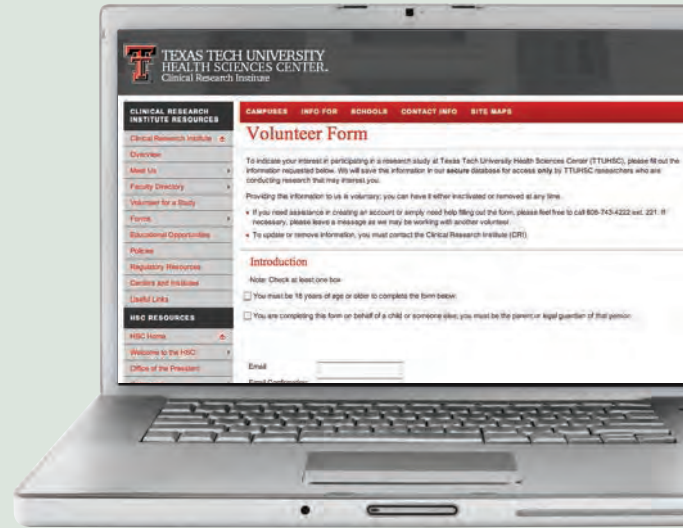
TEXAS TECH UNIVERSITY
HEALTH SCIENCES CENTER.
Clinical Research Institute

CLINICAL RESEARCH INSTITUTE RESOURCES

Clinical Research Institute
Overview
Meet Us
Faculty Directory
Volunteer for a Study
Forms
Educational Opportunities
Policies
Regulatory Resources
Centers and Institutes
Useful Links

HSC RESOURCES

HSC Home
Welcome to the HSC
Office of the President

CAMPUSES INFO FOR SCHOOLS CONTACT INFO SITE MAPS

Volunteer Form

To indicate your interest in participating in a research study at Texas Tech University Health Sciences Center (TTUHSC), please fill out the information requested below. We will save this information in our secure database for access only by TTUHSC researchers who are conducting research that may interest you.

Providing the information to us is voluntary; you can have it either inactivated or removed at any time.

• If you need assistance in creating an account or simply need help filling out the form, please feel free to call 806-743-4222 ext. 221. If necessary, please leave a message as we may be working with another volunteer.

• To update or remove information, you must contact the Clinical Research Institute (CRI).

Introduction

Note: Check at least one box

You must be 18 years of age or older to complete the form below.

You are completing this form on behalf of a child or someone else, you must be the parent or legal guardian of that person.

Email
Email Confirmation